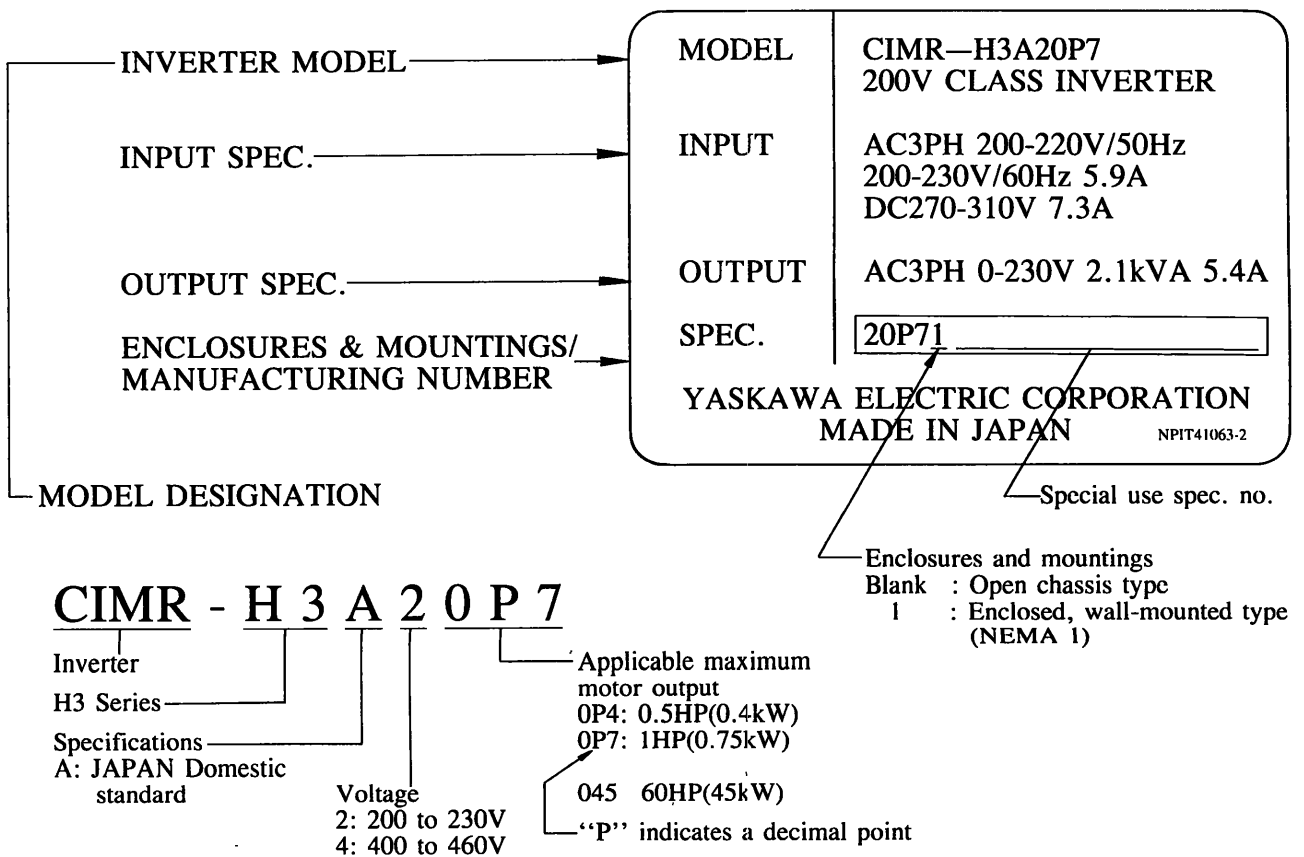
INVERTER MODEL

INPUT SPEC.

OUTPUT SPEC.

ENCLOSURES & MOUNTINGS/ MANUFACTURING NUMBER

MODEL DESIGNATION

| MODEL | CIMR—H3A20P7 200V CLASS INVERTER |
|---|---|
| INPUT | AC3PH 200-220V/50Hz 200-230V/60Hz 5.9A DC270-310V 7.3A |
| OUTPUT | AC3PH 0-230V 2.1kVA 5.4A |
| SPEC. | 20P71 |

YASKAWA ELECTRIC CORPORATION
MADE IN JAPAN NPIT41063-2

Special use spec. no.

Enclosures and mountings
Blank : Open chassis type
1 : Enclosed, wall-mounted type (NEMA 1)

CIMR - H 3 A 2 0 P 7

Inverter

H3 Series

Specifications
A: JAPAN Domestic standard

Voltage
2: 200 to 230V
4: 400 to 460V

Applicable maximum motor output
0P4: 0.5HP(0.4kW)
0P7: 1HP(0.75kW)

045 60HP(45kW)

"P" indicates a decimal point